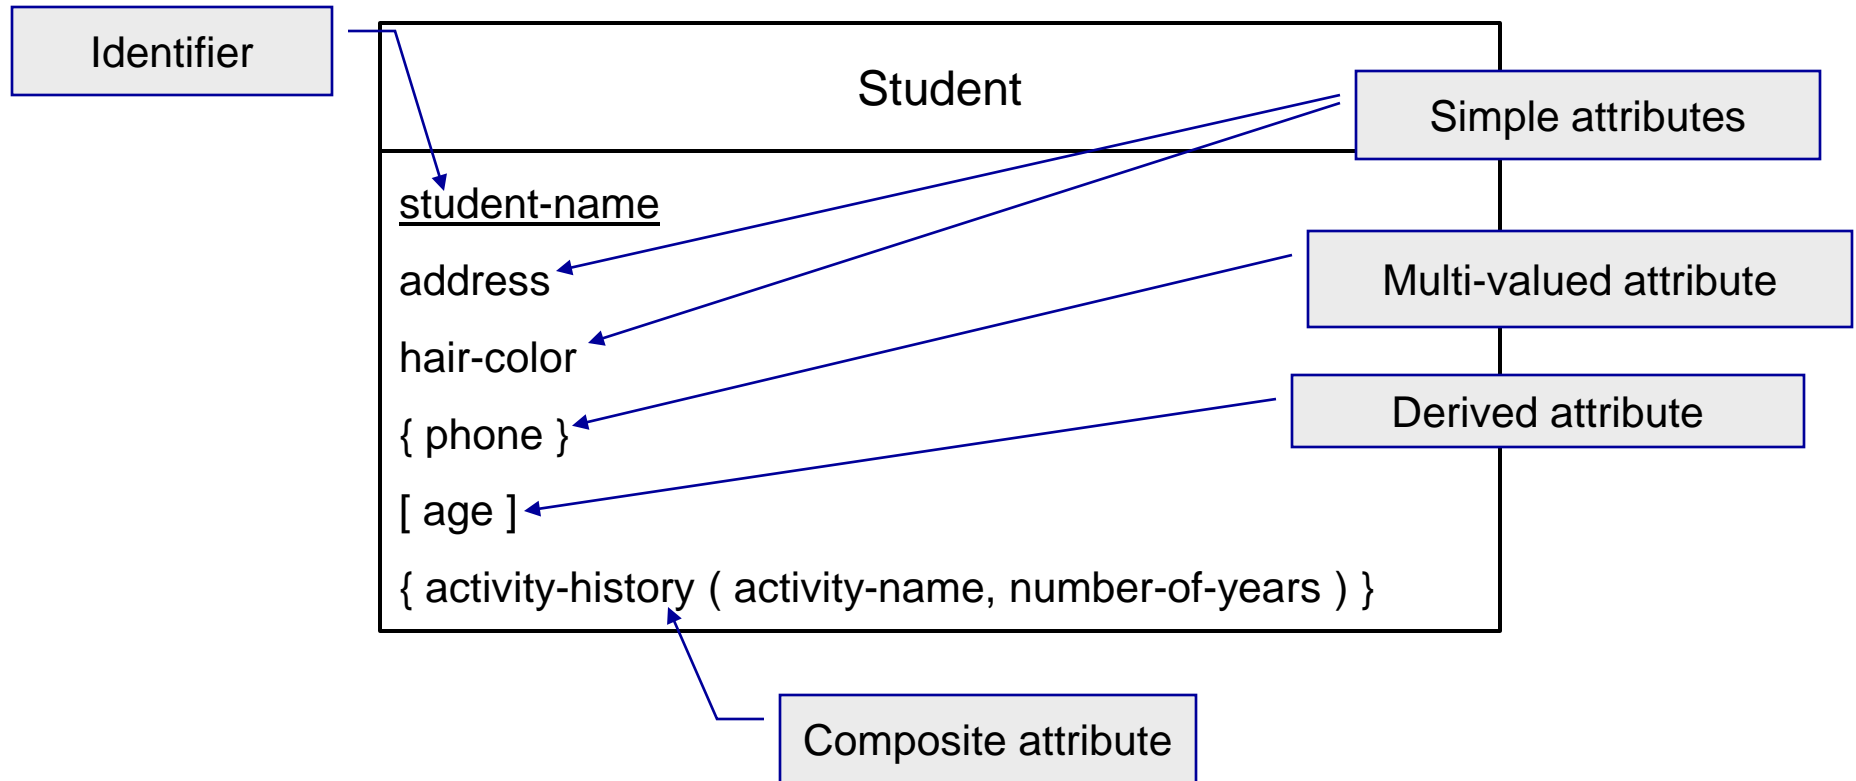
Identifier

Student

Simple attributes

student-name

address

hair-color

{ phone }

[ age ]

{ activity-history ( activity-name, number-of-years ) }

Multi-valued attribute

Derived attribute

Composite attribute